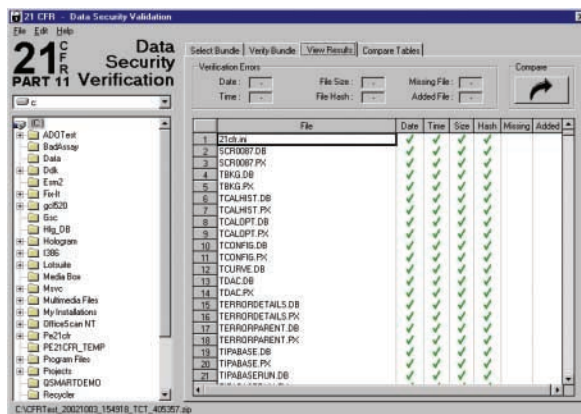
21 CFR - Data Security Validation

File Edit Help

21 C F R PART 11 Data Security Verification

c

Select Bundle | Verify Bundle | View Results | Compare Tables

Verification Errors

Date: -
Time: -
File Size: -
File Hash: -
Missing File: -
Added File: -

Compare

[C:]
ADOTest
BadAssay
Data
Ddk
Esm2
FireIt
gcl520
Gsc
Hlg_DB
Hologram
I386
Lotsuite
Media Box
Msvc
Multimedia Files
My Installations
OfficeScan NT
Pe21cfr
PE21CFR_TEMP
Program Files
Projects
QSMARTDEMO
Recycler

| | File | Date | Time | Size | Hash | Missing | Added |
|---|---|---|---|---|---|---|---|
| 1 | 21cfr.ini | | | | | | |
| 2 | SCR0087.DB | ✓ | ✓ | ✓ | ✓ | | |
| 3 | SCR0087.PX | ✓ | ✓ | ✓ | ✓ | | |
| 4 | TBKG.DB | ✓ | ✓ | ✓ | ✓ | | |
| 5 | TBKG.PX | ✓ | ✓ | ✓ | ✓ | | |
| 6 | TCALHIST.DB | ✓ | ✓ | ✓ | ✓ | | |
| 7 | TCALHIST.PX | ✓ | ✓ | ✓ | ✓ | | |
| 8 | TCALOPT.DB | ✓ | ✓ | ✓ | ✓ | | |
| 9 | TCALOPT.PX | ✓ | ✓ | ✓ | ✓ | | |
| 10 | TCONFIG.DB | ✓ | ✓ | ✓ | ✓ | | |
| 11 | TCONFIG.PX | ✓ | ✓ | ✓ | ✓ | | |
| 12 | TCURVE.DB | ✓ | ✓ | ✓ | ✓ | | |
| 13 | TDAC.DB | ✓ | ✓ | ✓ | ✓ | | |
| 14 | TDAC.PX | ✓ | ✓ | ✓ | ✓ | | |
| 15 | TERRORDETAILS.DB | ✓ | ✓ | ✓ | ✓ | | |
| 16 | TERRORDETAILS.PX | ✓ | ✓ | ✓ | ✓ | | |
| 17 | TERRORPARENT.DB | ✓ | ✓ | ✓ | ✓ | | |
| 18 | TERRORPARENT.PX | ✓ | ✓ | ✓ | ✓ | | |
| 19 | TIPABASE.DB | ✓ | ✓ | ✓ | ✓ | | |
| 20 | TIPABASE.PX | ✓ | ✓ | ✓ | ✓ | | |
| 21 | TIPABASERUN.DB | ✓ | ✓ | ✓ | ✓ | | |

C:\CFRTest_20021003_154918_TCT_405357.zip